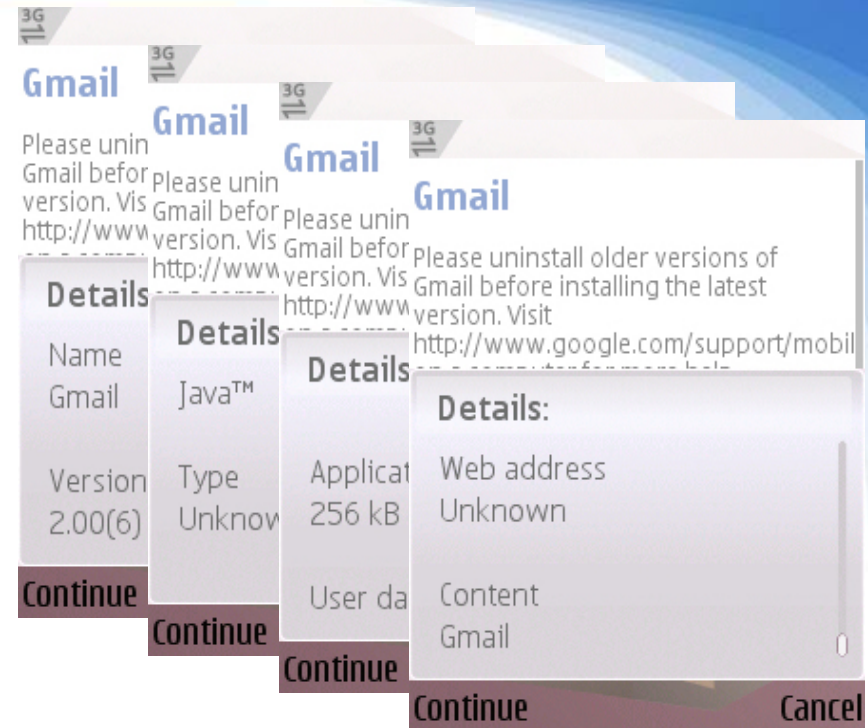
3G

Gmail

Please unin
Gmail befor
version. Vis
http://www

Details

Name
Gmail

Version
2.00(6)

Continue

3G

Gmail

Please unin
Gmail befor
version. Vis
http://www

Details

Java™

Type
Unknow

Continue

3G

Gmail

Please unin
Gmail befor
version. Vis
http://www

Details

Applicat
256 kB

User da

Continue

3G

Gmail

Please uninstall older versions of Gmail before installing the latest version. Visit http://www.google.com/support/mobil

Details:

Web address
Unknown

Content
Gmail

Continue

Cancel